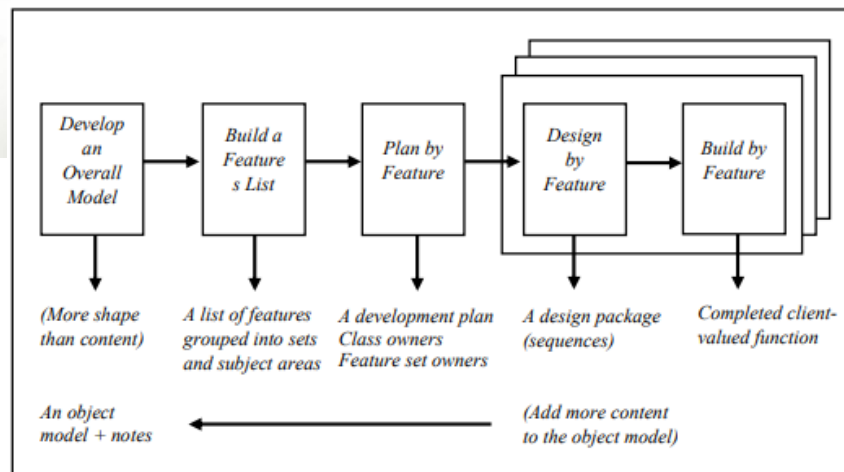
Develop an Overall Model

Build a Feature s List

Plan by Feature

Design by Feature

Build by Feature

(More shape than content)

A list of features grouped into sets and subject areas

A development plan
Class owners
Feature set owners

A design package (sequences)

Completed client-valued function

An object model + notes

(Add more content to the object model)